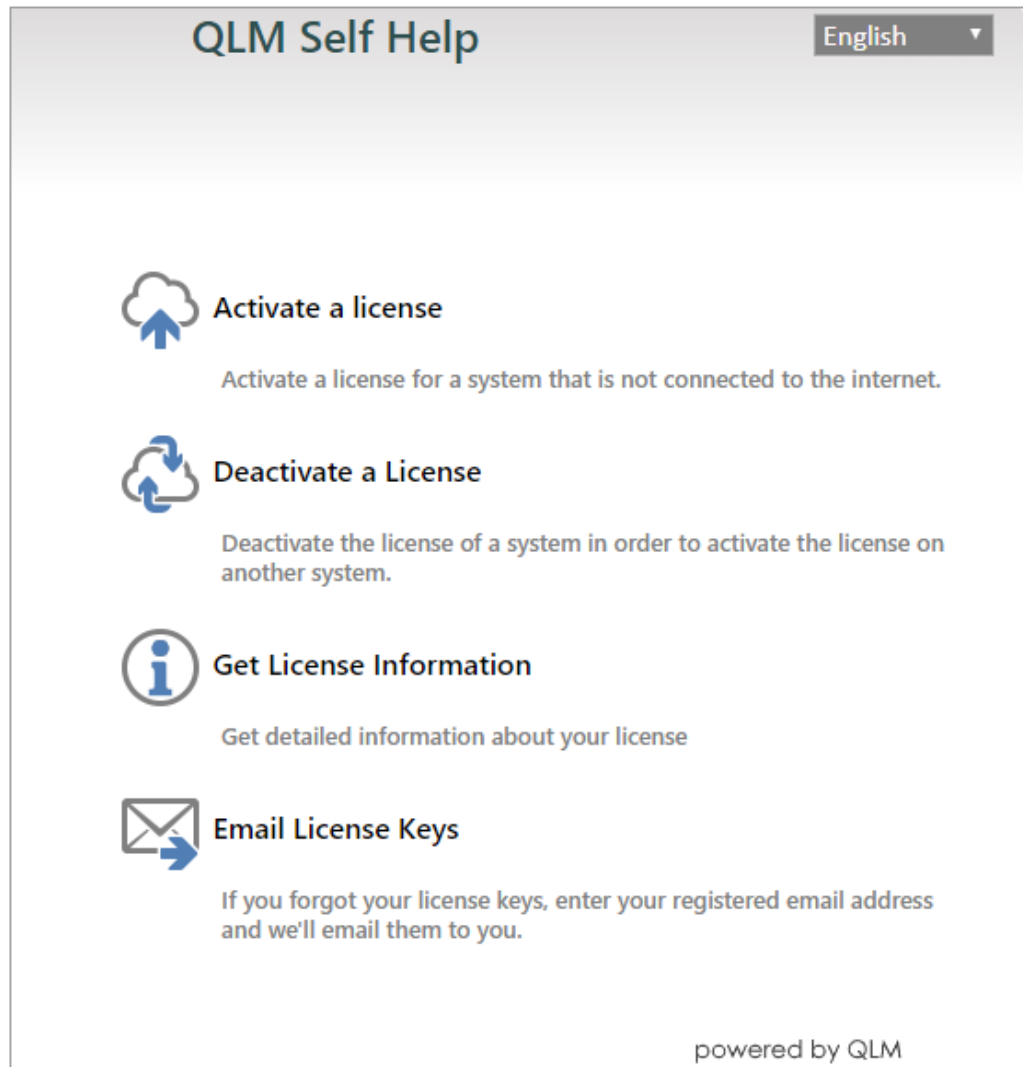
QLM Self Help

English ▼

Activate a license

Activate a license for a system that is not connected to the internet.

Deactivate a License

Deactivate the license of a system in order to activate the license on another system.

Get License Information

Get detailed information about your license

Email License Keys

If you forgot your license keys, enter your registered email address and we'll email them to you.

powered by QLM